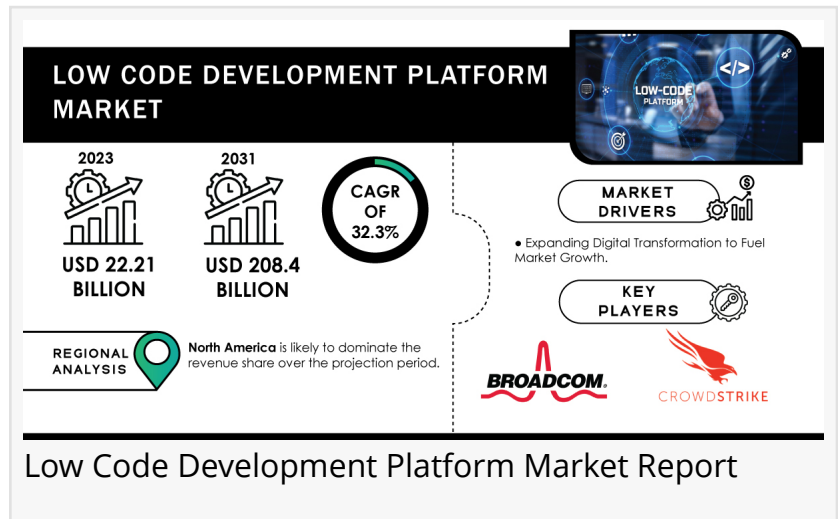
LOW CODE DEVELOPMENT PLATFORM MARKET

LOW-CODE PLATFORM

2023

USD 22.21 BILLION

2031

USD 208.4 BILLION

CAGR OF 32.3%

MARKET DRIVERS

● Expanding Digital Transformation to Fuel Market Growth.

KEY PLAYERS

REGIONAL ANALYSIS

**North America** is likely to dominate the revenue share over the projection period.

BROADCOM.

CROWDSTRIKE

Low Code Development Platform Market Report